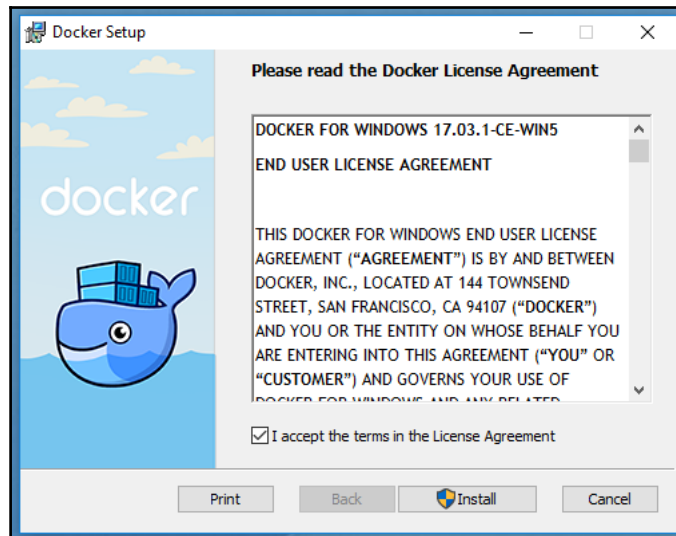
Docker Setup

docker

Please read the Docker License Agreement

DOCKER FOR WINDOWS 17.03.1-CE-WIN5

END USER LICENSE AGREEMENT

THIS DOCKER FOR WINDOWS END USER LICENSE AGREEMENT (“**AGREEMENT**”) IS BY AND BETWEEN DOCKER, INC., LOCATED AT 144 TOWNSEND STREET, SAN FRANCISCO, CA 94107 (“**DOCKER**”) AND YOU OR THE ENTITY ON WHOSE BEHALF YOU ARE ENTERING INTO THIS AGREEMENT (“**YOU**” OR “**CUSTOMER**”) AND GOVERNS YOUR USE OF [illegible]

I accept the terms in the License Agreement

Print Back Install Cancel